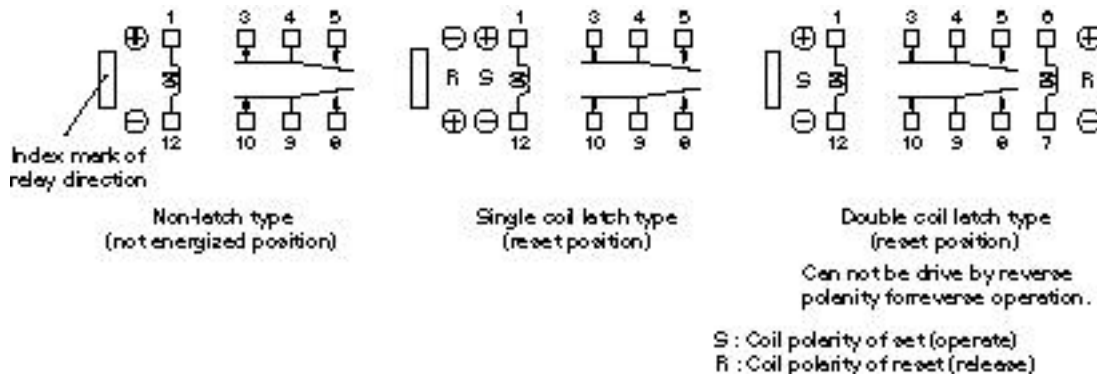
⊕ 1 3 4 5

⊖ 12 10 9 8

Index mark of relay direction

Non-latch type (not energized position)

⊖ ⊕ 1 3 4 5

R S

⊕ ⊖ 12 10 9 8

Single coil latch type (reset position)

⊕ 1 3 4 5 6 ⊕

S R

⊖ 12 10 9 8 7 ⊖

Double coil latch type (reset position)

Can not be drive by reverse polarity for reverse operation.

S : Coil polarity of set (operate)
R : Coil polarity of reset (release)